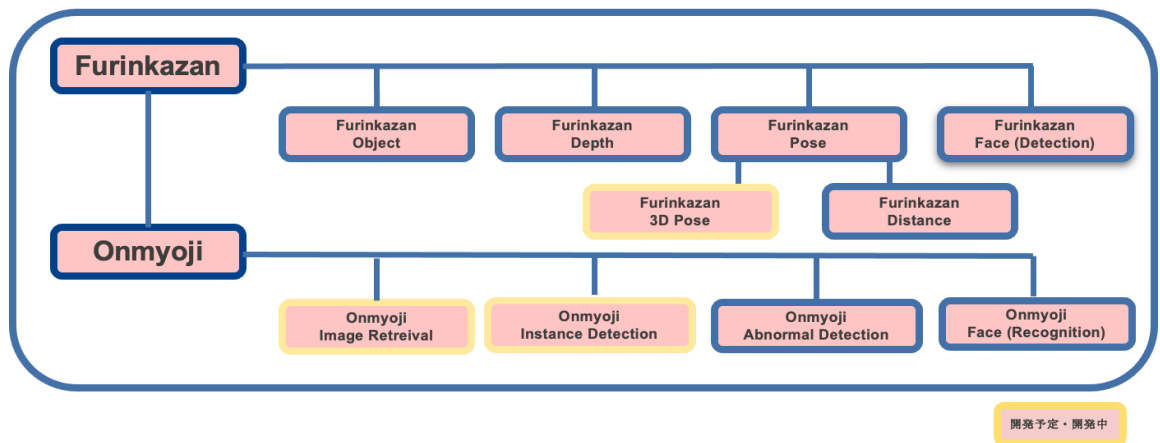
Furinkazan

Furinkazan Object

Furinkazan Depth

Furinkazan Pose

Furinkazan Face (Detection)

Furinkazan 3D Pose

Furinkazan Distance

Onmyoji

Onmyoji Image Retreival

Onmyoji Instance Detection

Onmyoji Abnormal Detection

Onmyoji Face (Recognition)

開発予定・開発中